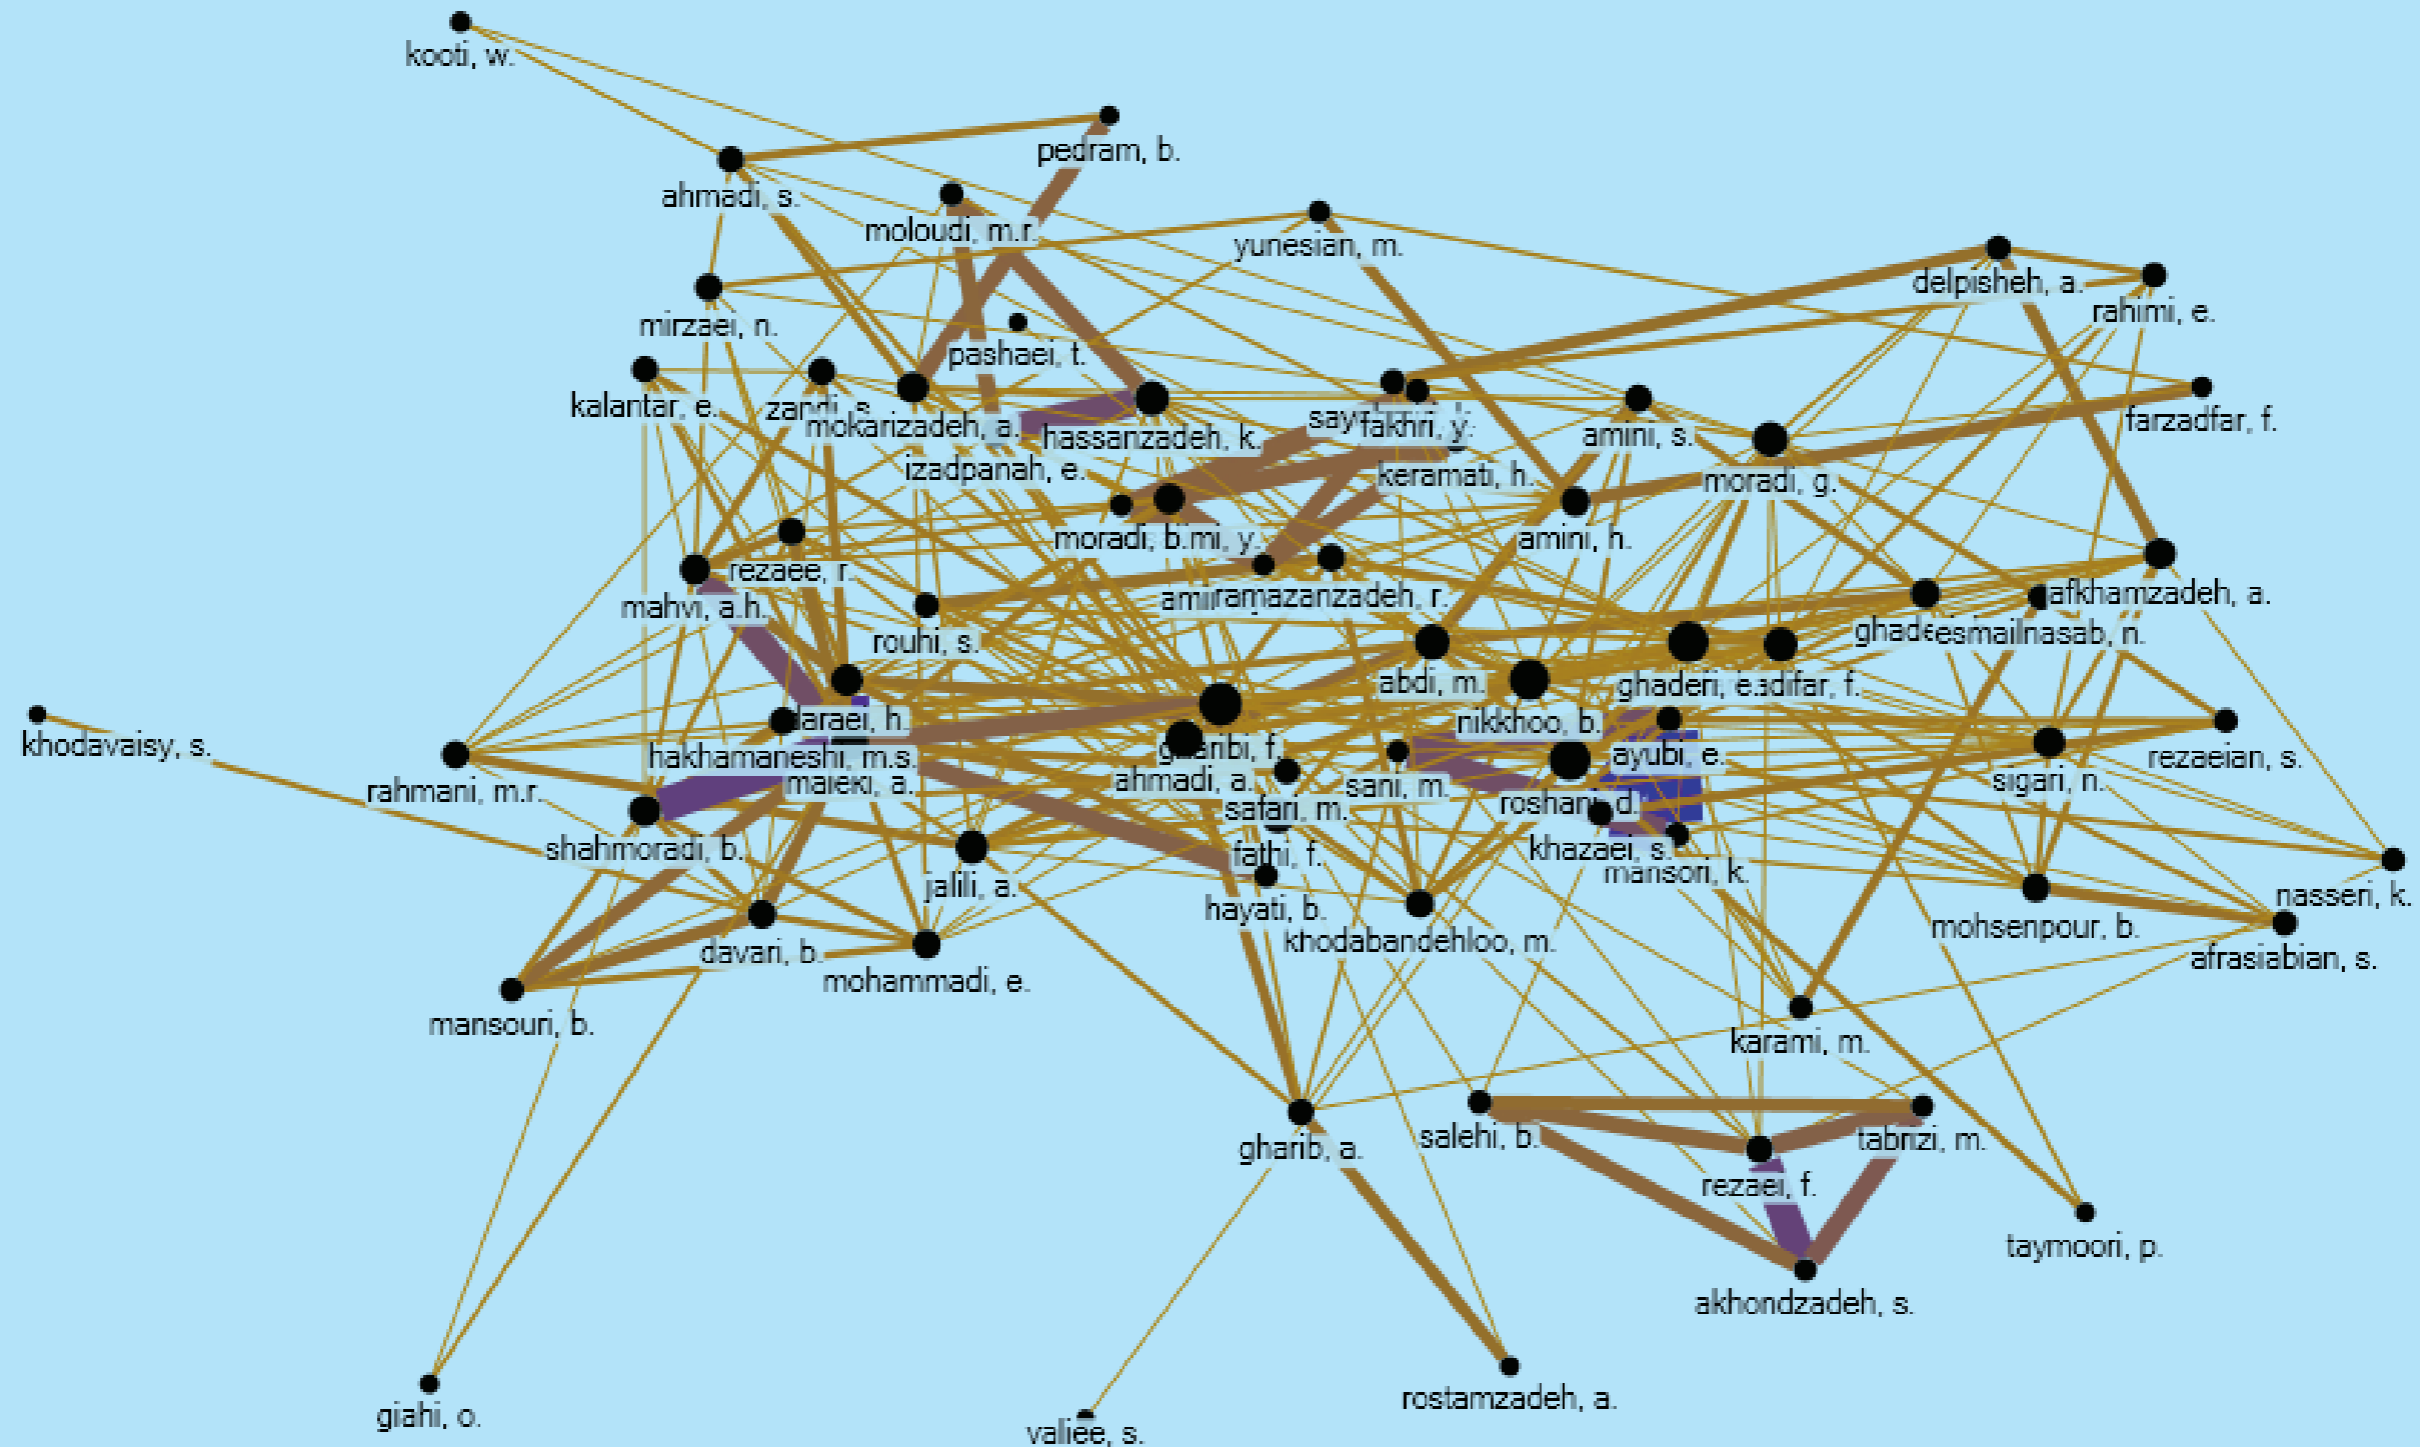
kooti, w.

pedram, b.

ahmadi, s.

moloudi, m.r.

yunesian, m.

delpisheh, a.

rahimi, e.

mirzaei, n.

pashaei, t.

kalantar, e.

zandi, s.

mokarizadeh, a.

hassanzadeh, k.

sayfakhri, y.

amini, s.

moradi, g.

farzadfar, f.

izadpanah, e.

keramati, h.

moradi, b.

mi, y.

amini, h.

rezaee, r.

mahvi, a.h.

amiramazanzadeh, r.

afkhamzadeh, a.

rouhi, s.

ghadesmailnasab, n.

abdi, m.

ghaderi, e.

sadifar, f.

khodavaisy, s.

daraei, h.

nikkhoo, b.

hakhamaneshi, m.s.

gharibi, f.

ayubi, e.

rezaeian, s.

rahmani, m.r.

maleki, a.

ahmadi, a.

sani, m.

sigari, n.

safari, m.

roshani, d.

shahmoradi, b.

khazaei, s.

fathi, f.

mansori, k.

jalili, a.

nasseri, k.

hayati, b.

khodabandehloo, m.

mohsenpour, b.

davari, b.

afrasiabian, s.

mohammadi, e.

mansouri, b.

karami, m.

gharib, a.

salehi, b.

tabrizi, m.

rezaei, f.

taymoori, p.

akhondzadeh, s.

giahi, o.

rostamzadeh, a.

valiee, s.